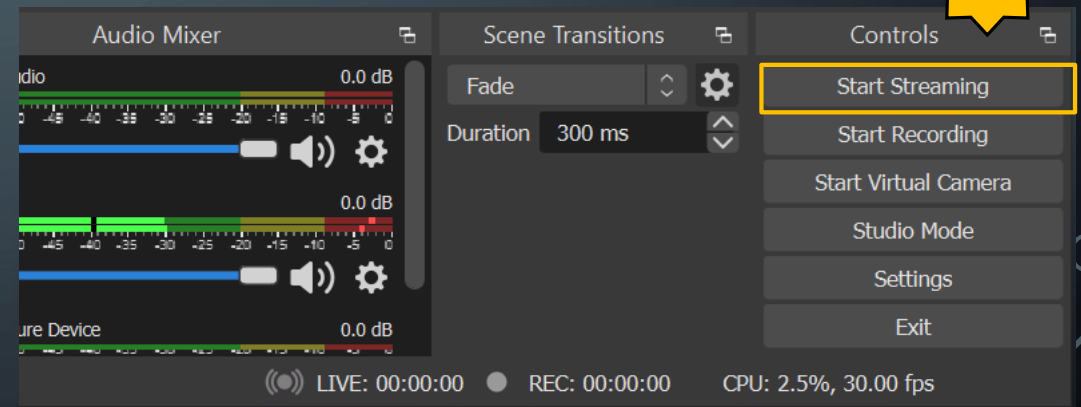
Audio Mixer

udio 0.0 dB

-45 -40 -35 -30 -25 -20 -15 -10 -5 0

0.0 dB

-45 -40 -35 -30 -25 -20 -15 -10 -5 0

ure Device 0.0 dB

Scene Transitions

Fade

Duration 300 ms

Controls

Start Streaming

Start Recording

Start Virtual Camera

Studio Mode

Settings

Exit

LIVE: 00:00:00 REC: 00:00:00 CPU: 2.5%, 30.00 fps